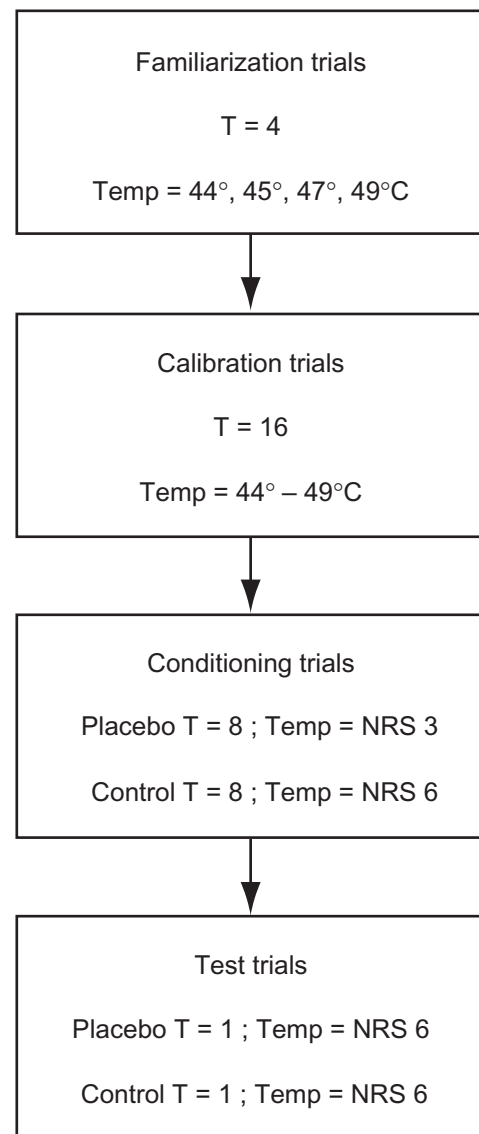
Familiarization trials

T = 4

Temp = 44°, 45°, 47°, 49°C

Calibration trials

T = 16

Temp = 44° – 49°C

Conditioning trials

Placebo T = 8 ; Temp = NRS 3

Control T = 8 ; Temp = NRS 6

Test trials

Placebo T = 1 ; Temp = NRS 6

Control T = 1 ; Temp = NRS 6